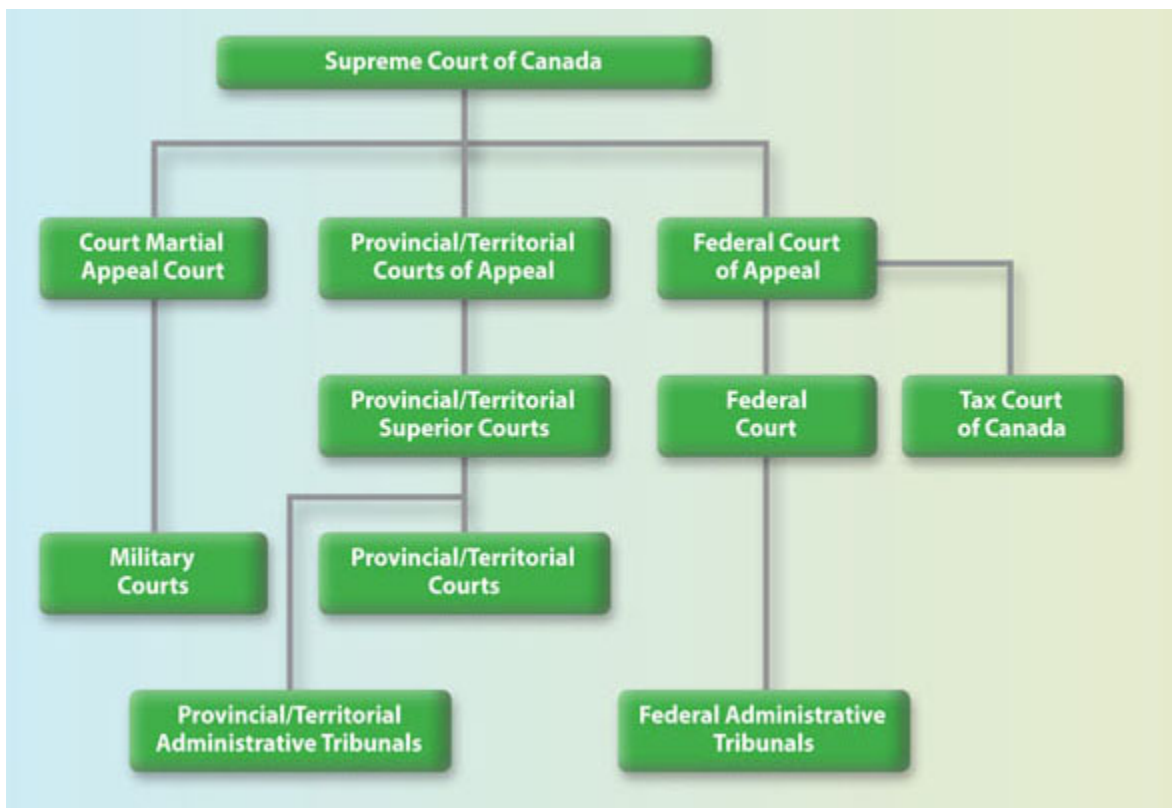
Supreme Court of Canada

Court Martial Appeal Court

Provincial/Territorial Courts of Appeal

Federal Court of Appeal

Provincial/Territorial Superior Courts

Federal Court

Tax Court of Canada

Military Courts

Provincial/Territorial Courts

Provincial/Territorial Administrative Tribunals

Federal Administrative Tribunals